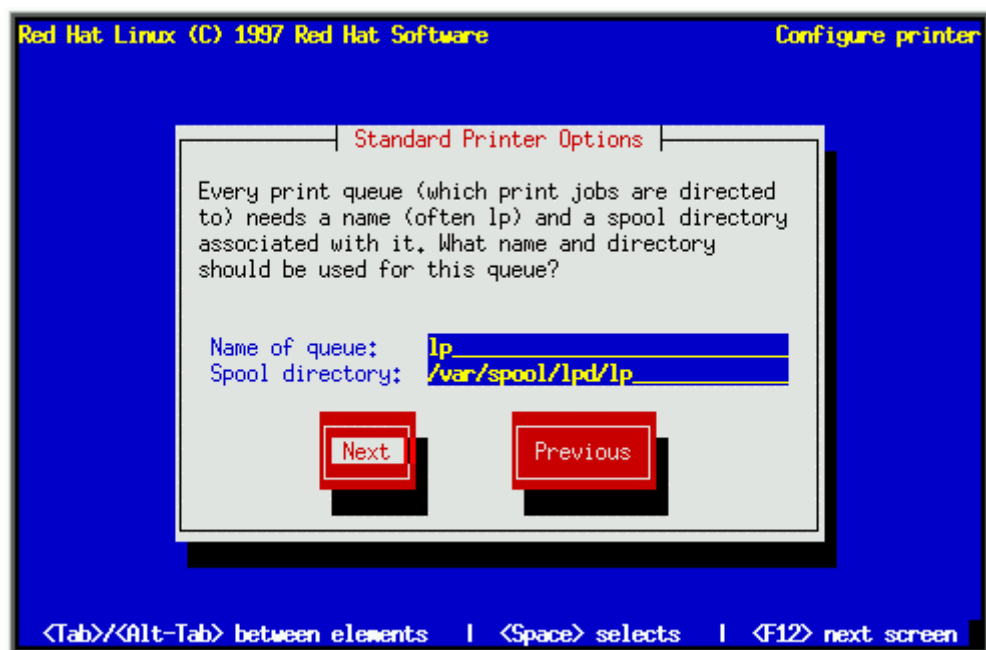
Red Hat Linux (C) 1997 Red Hat Software

Configure printer

Standard Printer Options

Every print queue (which print jobs are directed to) needs a name (often lp) and a spool directory associated with it. What name and directory should be used for this queue?

Name of queue: lp

Spool directory: /var/spool/lpd/lp

Next

Previous

<Tab>/<Alt-Tab> between elements | <Space> selects | <F12> next screen